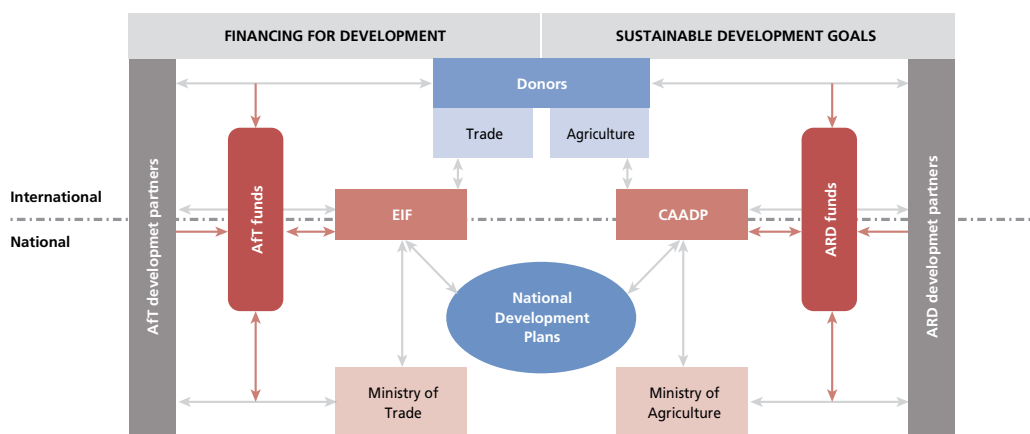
FINANCING FOR DEVELOPMENT

SUSTAINABLE DEVELOPMENT GOALS

Donors

Trade

Agriculture

AfT developmet partners

AfT funds

International

National

EIF

CAADP

ARD funds

ARD developmet partners

National Development Plans

Ministry of Trade

Ministry of Agriculture